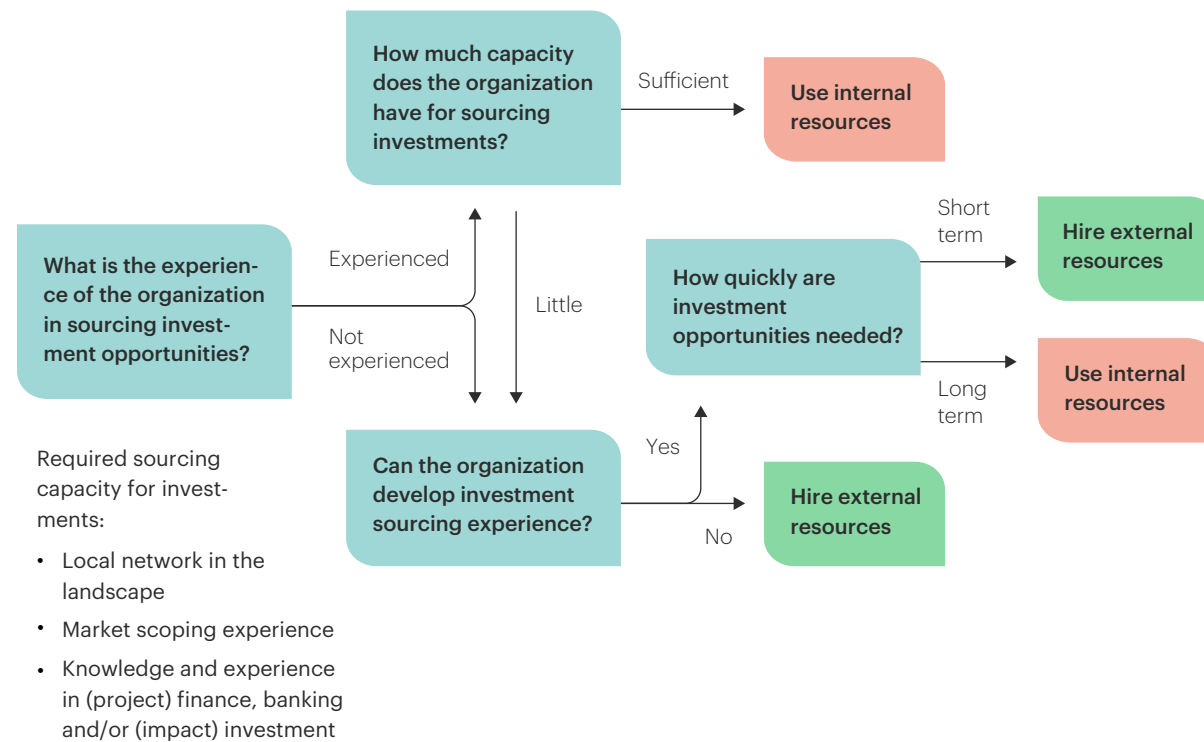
What is the experience of the organization in sourcing investment opportunities?

Experienced

Not experienced

How much capacity does the organization have for sourcing investments?

Sufficient

Use internal resources

Little

Can the organization develop investment sourcing experience?

Yes

No

Hire external resources

How quickly are investment opportunities needed?

Short term

Hire external resources

Long term

Use internal resources

Required sourcing capacity for investments:

- Local network in the landscape
- Market scoping experience
- Knowledge and experience in (project) finance, banking and/or (impact) investment